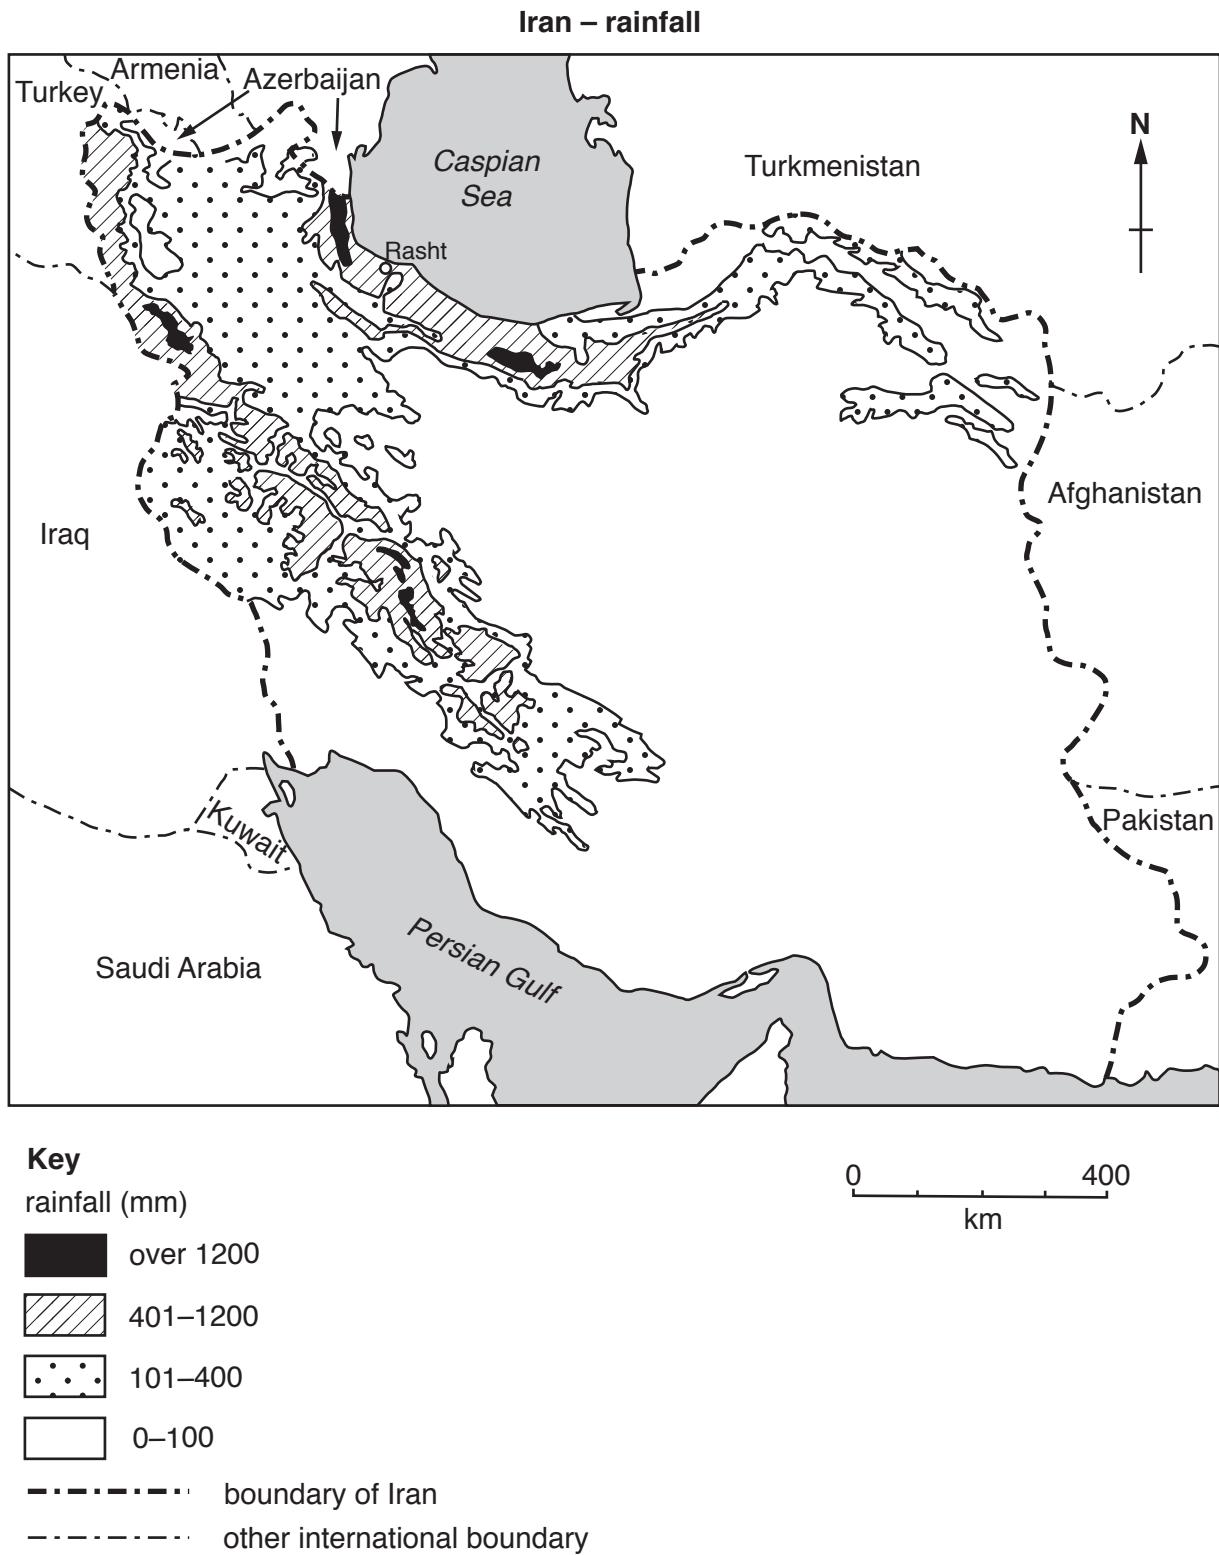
Iran – rainfall

Turkey
Armenia
Azerbaijan
Caspian Sea
Turkmenistan
N
Rasht
Afghanistan
Iraq
Kuwait
Pakistan
Persian Gulf
Saudi Arabia

Key
rainfall (mm)
over 1200
401–1200
101–400
0–100
boundary of Iran
other international boundary

0
400
km